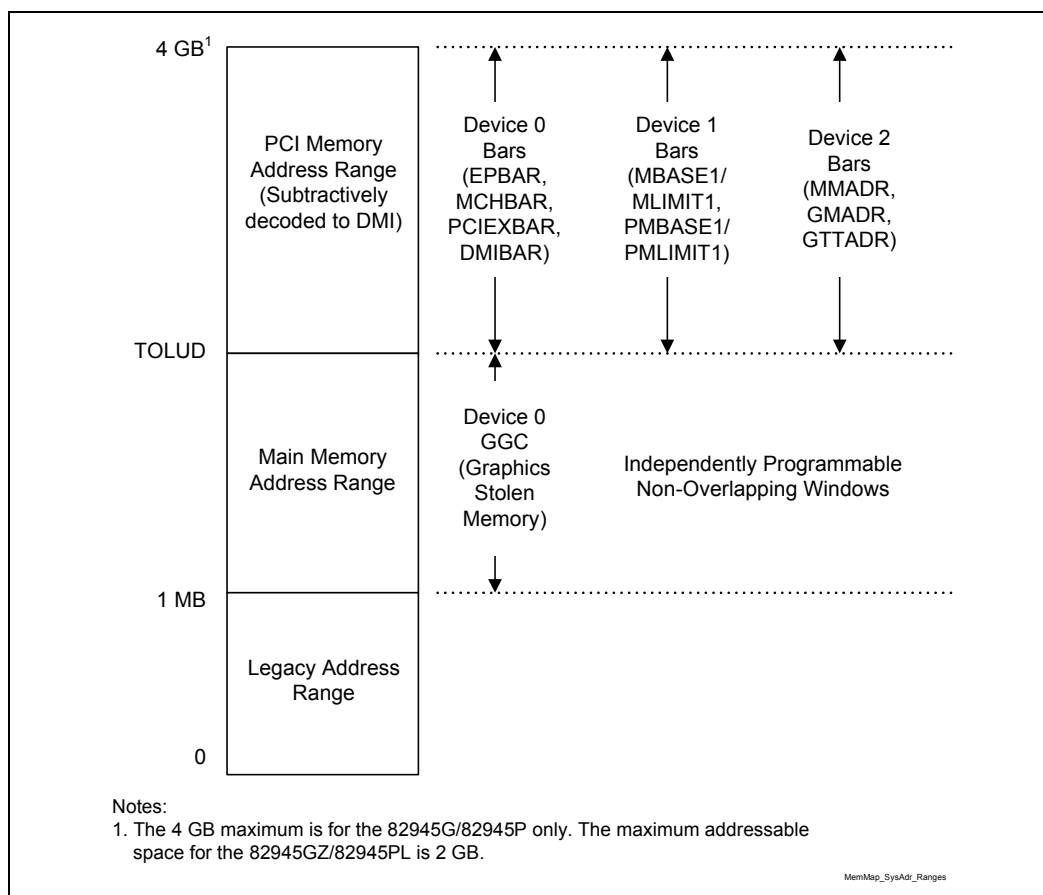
4 GB$^1$

PCI Memory Address Range (Subtractively decoded to DMI)

Device 0 Bars (EPBAR, MCHBAR, PCIEXBAR, DMIBAR)

Device 1 Bars (MBASE1/ MLIMIT1, PMBASE1/ PMLIMIT1)

Device 2 Bars (MMADR, GMADR, GTTADR)

TOLUD

Main Memory Address Range

Device 0 GGC (Graphics Stolen Memory)

Independently Programmable Non-Overlapping Windows

1 MB

Legacy Address Range

0

Notes:
1. The 4 GB maximum is for the 82945G/82945P only. The maximum addressable space for the 82945GZ/82945PL is 2 GB.

MemMap_SysAdr_Ranges